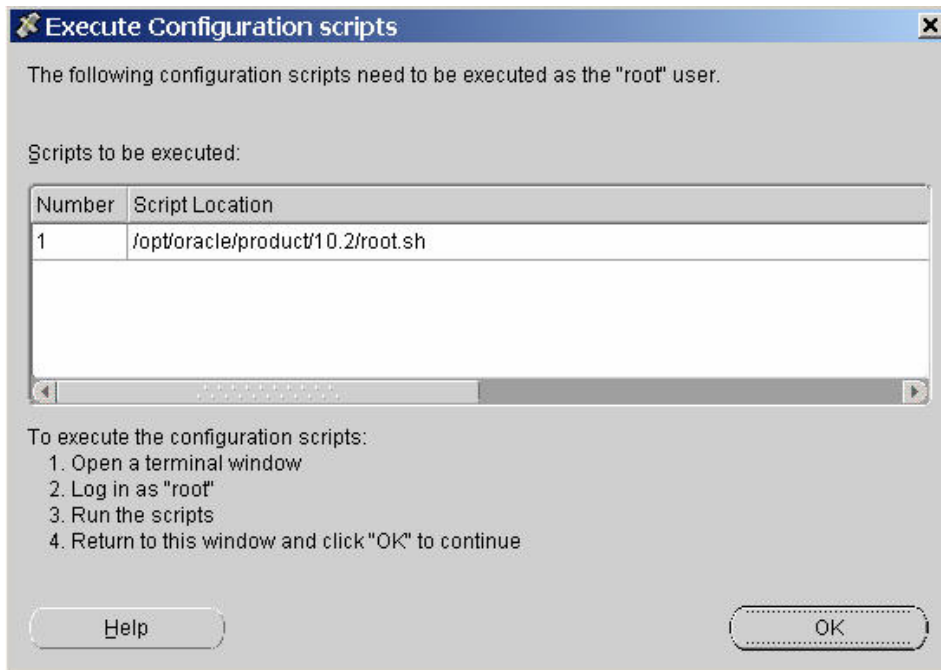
Execute Configuration scripts

The following configuration scripts need to be executed as the "root" user.

Scripts to be executed:

| Number | Script Location |
|---|---|
| 1 | /opt/oracle/product/10.2/root.sh |

To execute the configuration scripts:
1. Open a terminal window
2. Log in as "root"
3. Run the scripts
4. Return to this window and click "OK" to continue

Help

OK